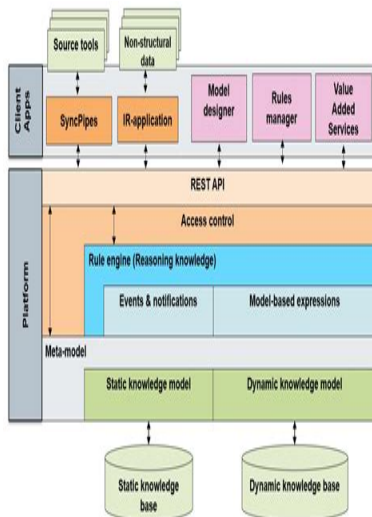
Source tools

Non-structural data

Client Apps

SyncPipes

IR-application

Model designer

Rules manager

Value Added Services

REST API

Access control

Rule engine (Reasoning knowledge)

Events & notifications

Model-based expressions

Platform

Meta-model

Static knowledge model

Dynamic knowledge model

Static knowledge base

Dynamic knowledge base